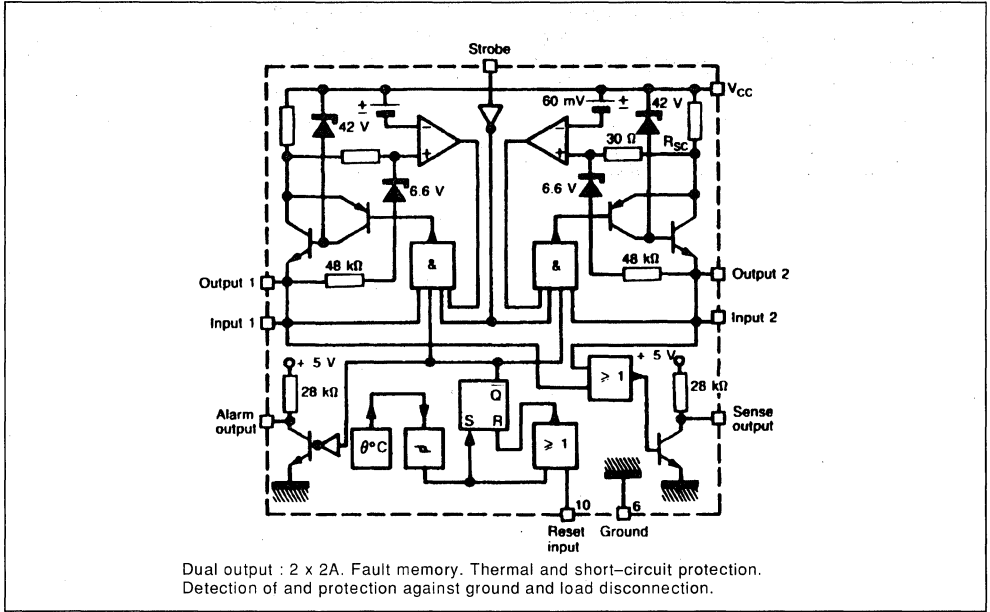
Strobe

$V_{CC}$

42 V

60 mV

42 V

30 Ω

$R_{SC}$

6.6 V

6.6 V

48 kΩ

&

&

48 kΩ

Output 1

Output 2

Input 1

Input 2

+ 5 V

+ 5 V

$\geqslant 1$

28 kΩ

28 kΩ

Alarm output

$\overline{Q}$

S

R

Sense output

θ°C

$\geqslant 1$

10

6

Reset input

Ground

Dual output : 2 x 2A. Fault memory. Thermal and short–circuit protection. Detection of and protection against ground and load disconnection.